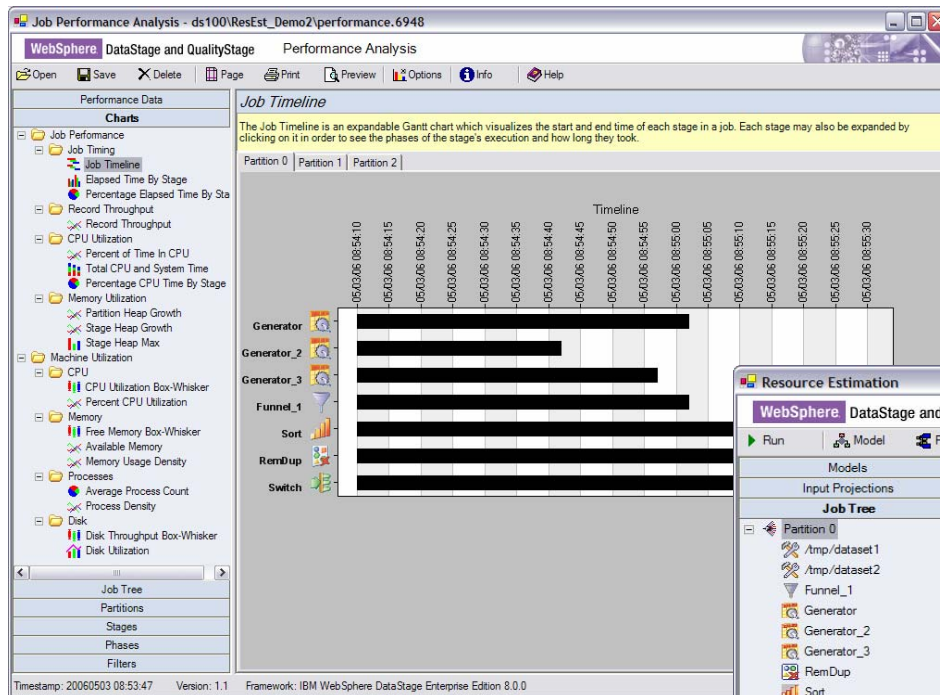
Job Performance Analysis - ds100\ResEst_Demo2\performance.6948

WebSphere DataStage and QualityStage Performance Analysis

Open Save Delete Page Print Preview Options Info Help

Performance Data
Charts
Job Performance
Job Timing
Job Timeline
Elapsed Time By Stage
Percentage Elapsed Time By Sta
Record Throughput
Record Throughput
CPU Utilization
Percent of Time In CPU
Total CPU and System Time
Percentage CPU Time By Stage
Memory Utilization
Partition Heap Growth
Stage Heap Growth
Stage Heap Max
Machine Utilization
CPU
CPU Utilization Box-Whisker
Percent CPU Utilization
Memory
Free Memory Box-Whisker
Available Memory
Memory Usage Density
Processes
Average Process Count
Process Density
Disk
Disk Throughput Box-Whisker
Disk Utilization
Job Tree
Partitions
Stages
Phases
Filters

Job Timeline

The Job Timeline is an expandable Gantt chart which visualizes the start and end time of each stage in a job. Each stage may also be expanded by clicking on it in order to see the phases of the stage's execution and how long they took.

Partition 0 | Partition 1 | Partition 2

Timeline

05/03/06 08:54:10
05/03/06 08:54:15
05/03/06 08:54:20
05/03/06 08:54:25
05/03/06 08:54:30
05/03/06 08:54:35
05/03/06 08:54:40
05/03/06 08:54:45
05/03/06 08:54:50
05/03/06 08:54:55
05/03/06 08:55:00
05/03/06 08:55:05
05/03/06 08:55:10
05/03/06 08:55:15
05/03/06 08:55:20
05/03/06 08:55:25
05/03/06 08:55:30

Generator
Generator_2
Generator_3
Funnel_1
Sort
RemDup
Switch

Resource Estimation
WebSphere DataStage and
Run Model
Models
Input Projections
Job Tree
Partition 0
/tmp/dataset1
/tmp/dataset2
Funnel_1
Generator
Generator_2
Generator_3
RemDup
Sort

Timestamp: 20060503 08:53:47 Version: 1.1 Framework: IBM WebSphere DataStage Enterprise Edition 8.0.0